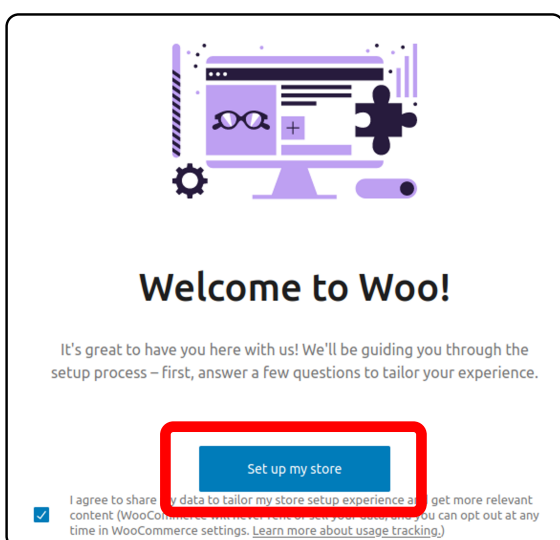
Welcome to Woo!

It's great to have you here with us! We'll be guiding you through the setup process – first, answer a few questions to tailor your experience.

Set up my store

I agree to share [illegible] data to tailor my store setup experience a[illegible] get more relevant content (WooCommerce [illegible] and you can opt out at any time in WooCommerce settings. Learn more about usage tracking.)